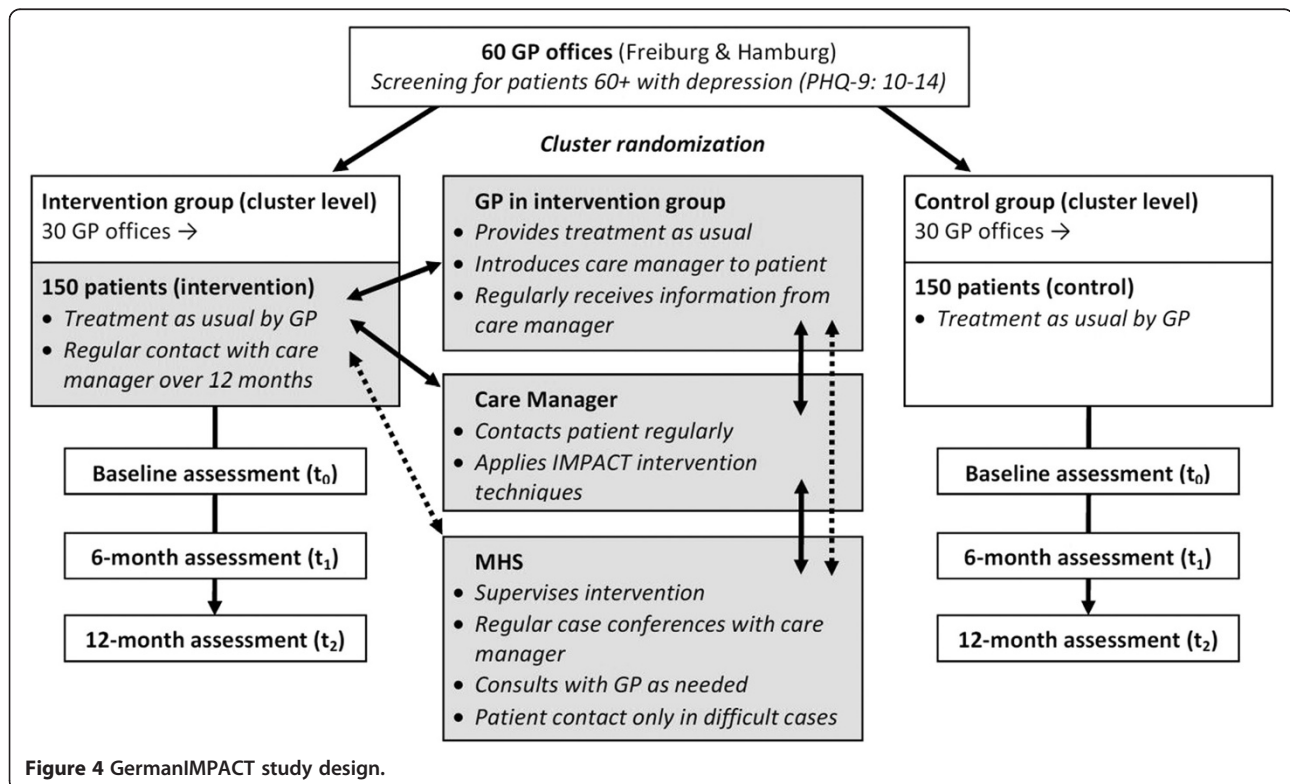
**60 GP offices** (Freiburg & Hamburg)
*Screening for patients 60+ with depression (PHQ-9: 10-14)*

*Cluster randomization*

**Intervention group (cluster level)**
30 GP offices →

**150 patients (intervention)**
- *Treatment as usual by GP*
- *Regular contact with care manager over 12 months*

**Baseline assessment ($t_0$)**

**6-month assessment ($t_1$)**

**12-month assessment ($t_2$)**

**GP in intervention group**
- *Provides treatment as usual*
- *Introduces care manager to patient*
- *Regularly receives information from care manager*

**Care Manager**
- *Contacts patient regularly*
- *Applies IMPACT intervention techniques*

**MHS**
- *Supervises intervention*
- *Regular case conferences with care manager*
- *Consults with GP as needed*
- *Patient contact only in difficult cases*

**Control group (cluster level)**
30 GP offices →

**150 patients (control)**
- *Treatment as usual by GP*

**Baseline assessment ($t_0$)**

**6-month assessment ($t_1$)**

**12-month assessment ($t_2$)**

**Figure 4** GermanIMPACT study design.